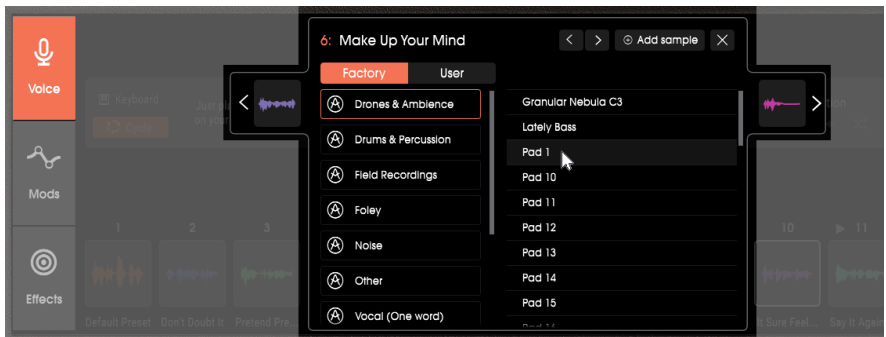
Voice

Mods

Effects

Keyboard

Just pl on your

1 2 3

Default Preset Don't Doubt It Pretend Pre...

6: Make Up Your Mind

< > Add sample X

Factory User

Drones & Ambience

Drums & Percussion

Field Recordings

Foley

Noise

Other

Vocal (One word)

Granular Nebula C3

Lately Bass

Pad 1

Pad 10

Pad 11

Pad 12

Pad 13

Pad 14

Pad 15

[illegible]

10 11

It Sure Feel... Say It Again